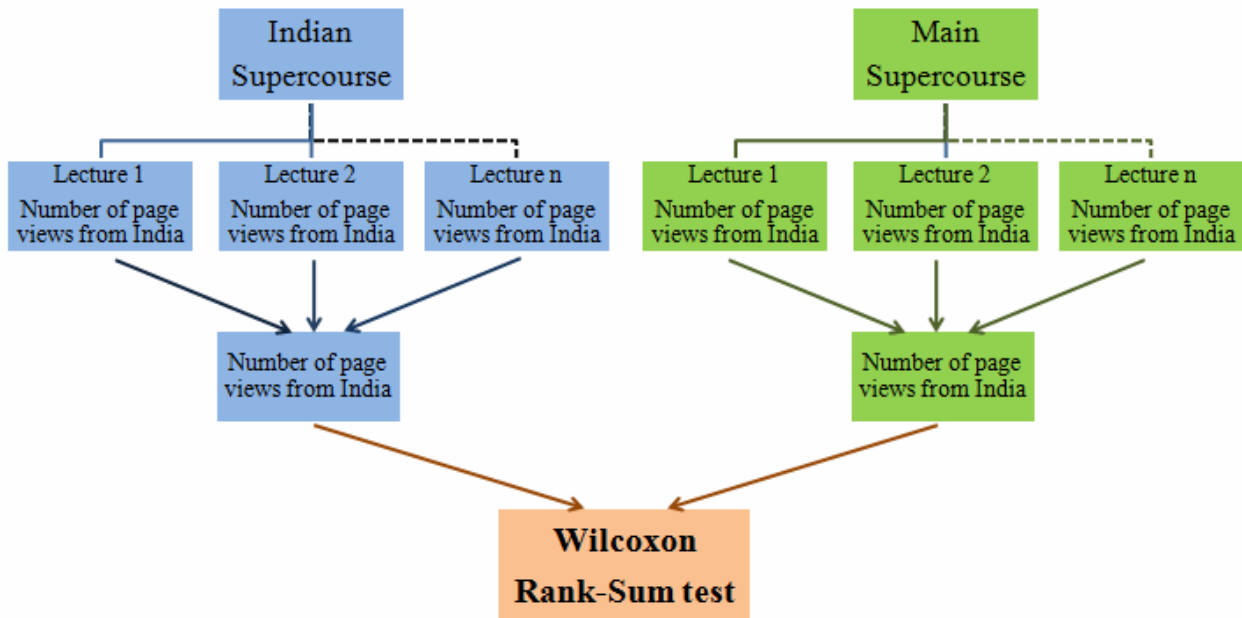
Indian Supercourse

Main Supercourse

Lecture 1
Number of page views from India

Lecture 2
Number of page views from India

Lecture n
Number of page views from India

Lecture 1
Number of page views from India

Lecture 2
Number of page views from India

Lecture n
Number of page views from India

Number of page views from India

Number of page views from India

Wilcoxon Rank-Sum test